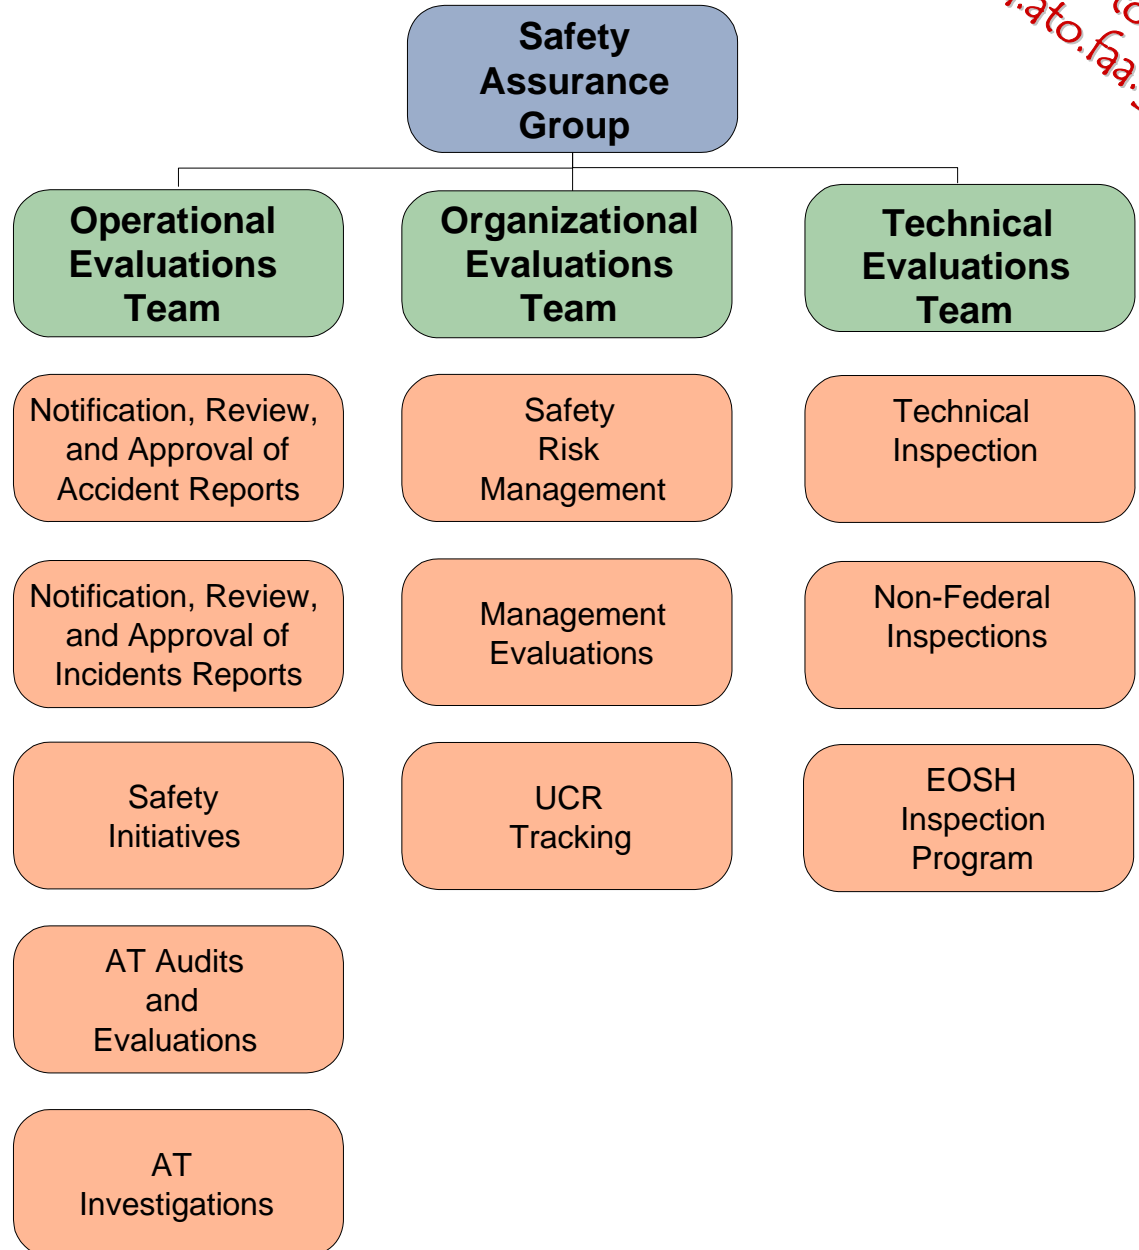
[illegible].ato.faa.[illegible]

Safety Assurance Group

Operational Evaluations Team

Organizational Evaluations Team

Technical Evaluations Team

Notification, Review, and Approval of Accident Reports

Notification, Review, and Approval of Incidents Reports

Safety Initiatives

AT Audits and Evaluations

AT Investigations

Safety Risk Management

Management Evaluations

UCR Tracking

Technical Inspection

Non-Federal Inspections

EOSH Inspection Program